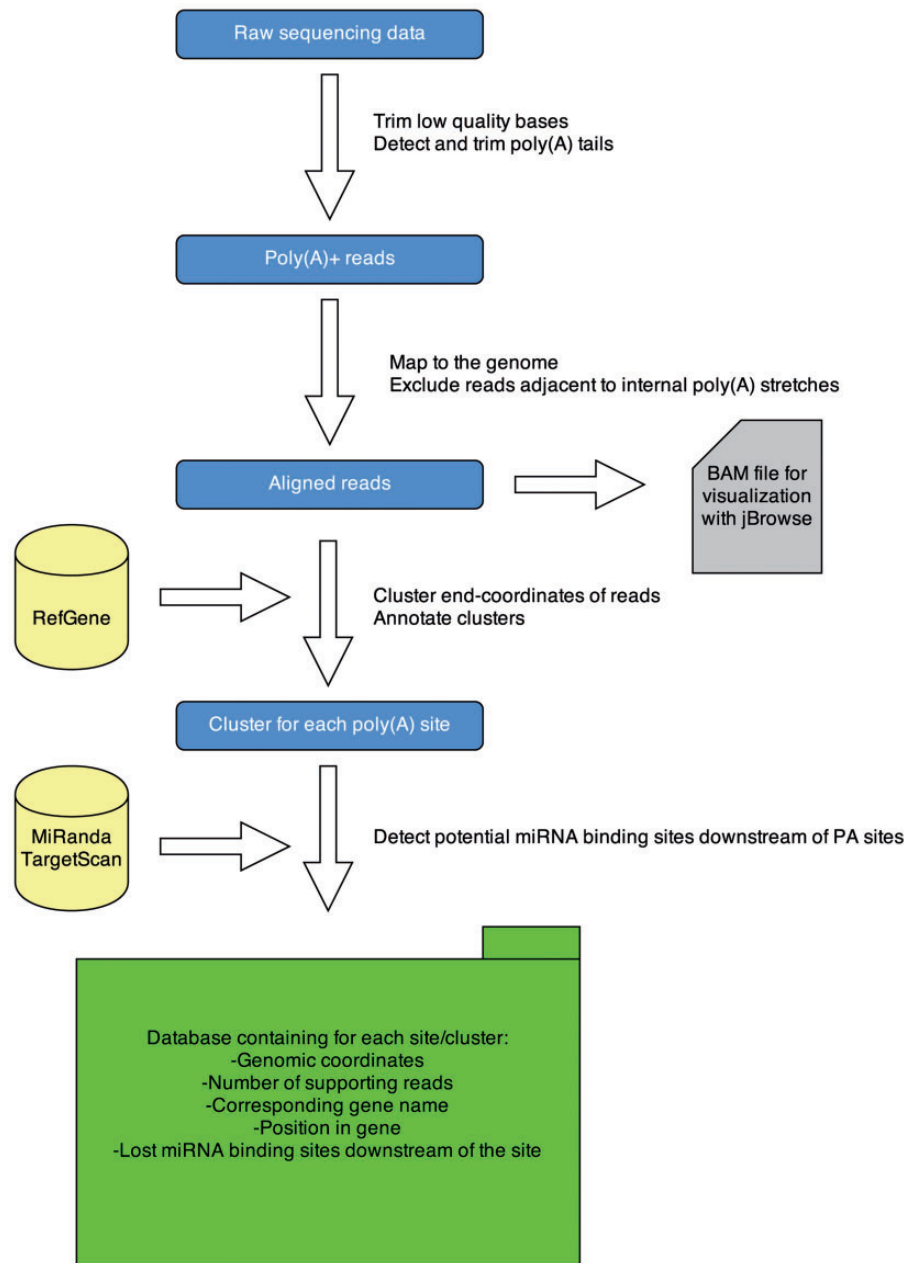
Raw sequencing data

Trim low quality bases
Detect and trim poly(A) tails

Poly(A)+ reads

Map to the genome
Exclude reads adjacent to internal poly(A) stretches

Aligned reads

BAM file for visualization with jBrowse

RefGene

Cluster end-coordinates of reads
Annotate clusters

Cluster for each poly(A) site

MiRanda
TargetScan

Detect potential miRNA binding sites downstream of PA sites

Database containing for each site/cluster:
-Genomic coordinates
-Number of supporting reads
-Corresponding gene name
-Position in gene
-Lost miRNA binding sites downstream of the site